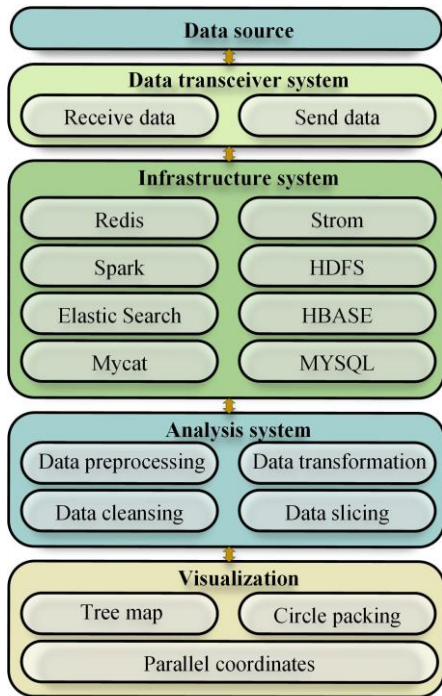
Data source

Data transceiver system

Receive data

Send data

Infrastructure system

Redis

Strom

Spark

HDFS

Elastic Search

HBASE

Mycat

MYSQL

Analysis system

Data preprocessing

Data transformation

Data cleansing

Data slicing

Visualization

Tree map

Circle packing

Parallel coordinates